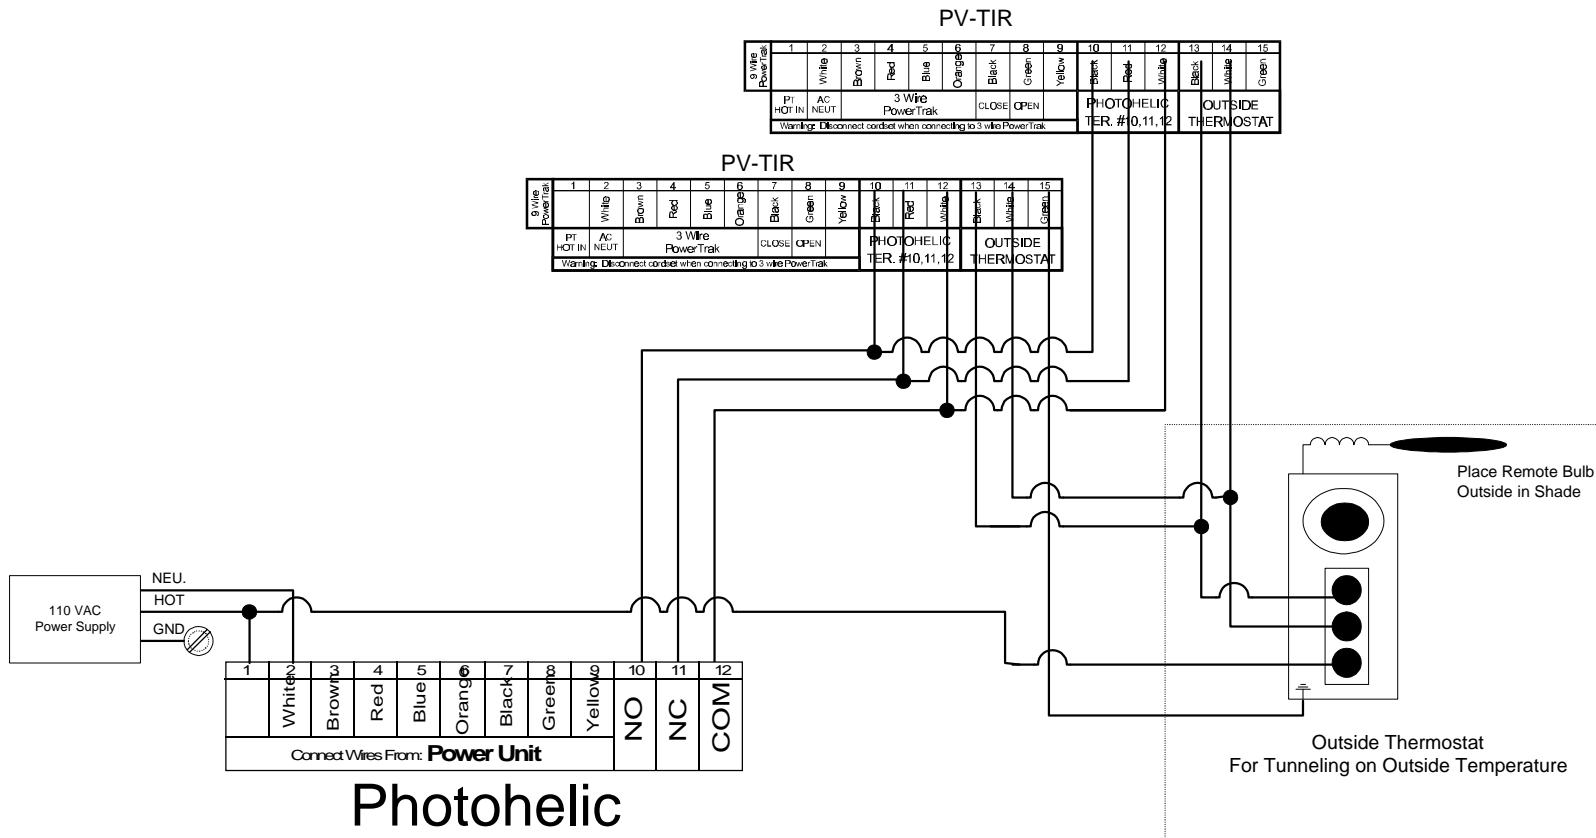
PV-TIR

| 9 Wire PowerTrak | 1 | 2 | 3 | 4 | 5 | 6 | 7 | 8 | 9 | 10 | 11 | 12 | 13 | 14 | 15 |
|---|---|---|---|---|---|---|---|---|---|---|---|---|---|---|---|
| | | White | Brown | Red | Blue | Orange | Black | Green | Yellow | Black | Red | White | Black | White | Green |
| | PT HOT IN | AC NEUT | 3 Wire PowerTrak | | | | CLOSE | OPEN | | PHOTOHELIC TER. #10,11,12 | | | OUTSIDE THERMOSTAT | | |

Warning: Disconnect cordset when connecting to 3 wire PowerTrak

PV-TIR

| 9 Wire PowerTrak | 1 | 2 | 3 | 4 | 5 | 6 | 7 | 8 | 9 | 10 | 11 | 12 | 13 | 14 | 15 |
|---|---|---|---|---|---|---|---|---|---|---|---|---|---|---|---|
| | | White | Brown | Red | Blue | Orange | Black | Green | Yellow | Black | Red | White | Black | White | Green |
| | PT HOT IN | AC NEUT | 3 Wire PowerTrak | | | | CLOSE | OPEN | | PHOTOHELIC TER. #10,11,12 | | | OUTSIDE THERMOSTAT | | |

Warning: Disconnect cordset when connecting to 3 wire PowerTrak

Place Remote Bulb Outside in Shade

110 VAC Power Supply

NEU.
HOT
GND

| 1 | 2 | 3 | 4 | 5 | 6 | 7 | 8 | 9 | 10 | 11 | 12 |
|---|---|---|---|---|---|---|---|---|---|---|---|
| | White | Brown | Red | Blue | Orange | Black | Green | Yellow | NO | NC | COM |

Connect Wires From: Power Unit

Photohelic

Outside Thermostat
For Tunneling on Outside Temperature